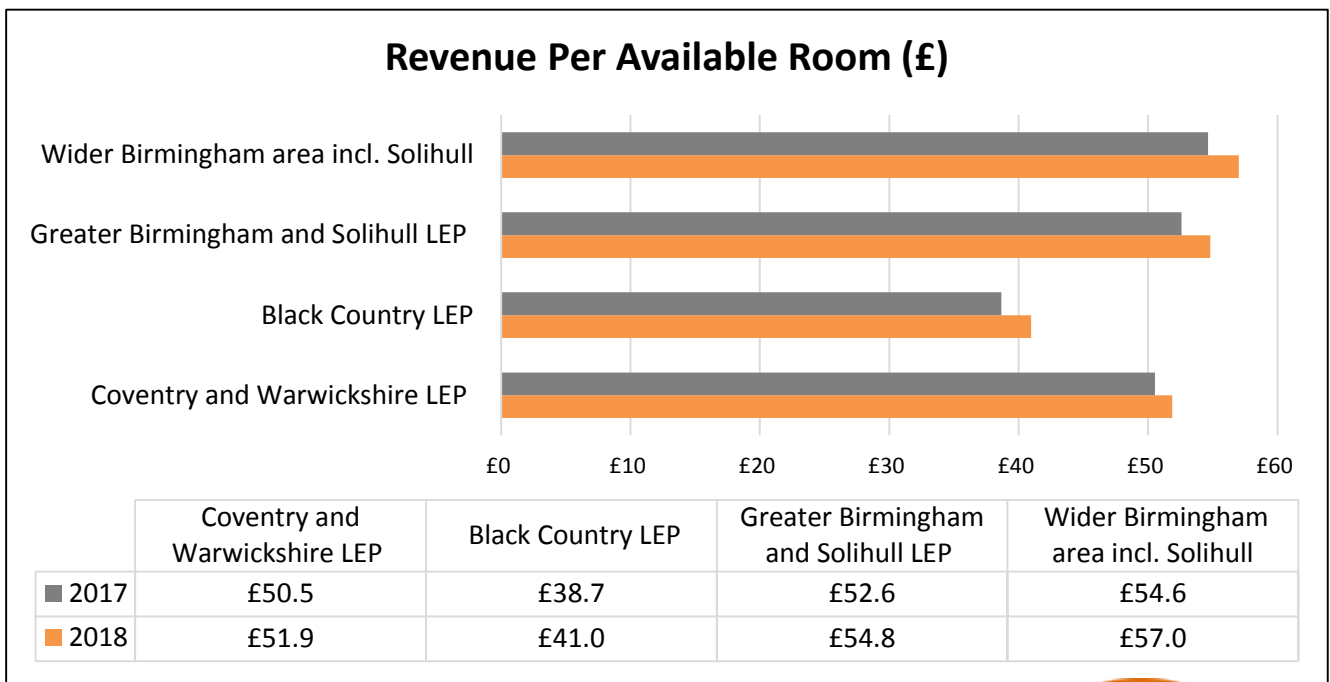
Revenue Per Available Room (£)

Wider Birmingham area incl. Solihull
Greater Birmingham and Solihull LEP
Black Country LEP
Coventry and Warwickshire LEP

£0 £10 £20 £30 £40 £50 £60

| | Coventry and Warwickshire LEP | Black Country LEP | Greater Birmingham and Solihull LEP | Wider Birmingham area incl. Solihull |
|---|---|---|---|---|
| 2017 | £50.5 | £38.7 | £52.6 | £54.6 |
| 2018 | £51.9 | £41.0 | £54.8 | £57.0 |